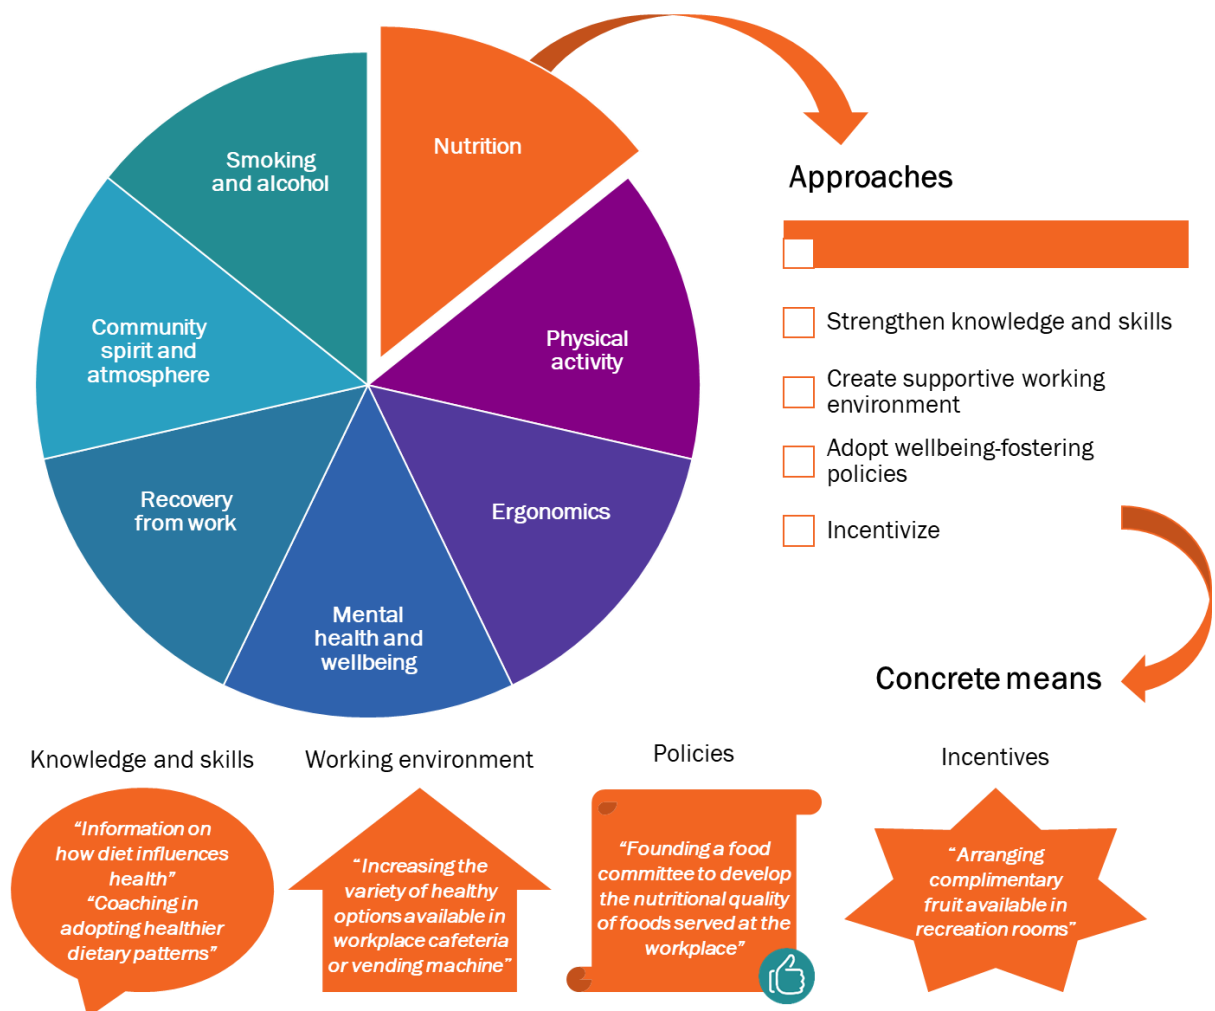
Nutrition

Physical activity

Ergonomics

Mental health and wellbeing

Recovery from work

Community spirit and atmosphere

Smoking and alcohol

Approaches

Strengthen knowledge and skills

Create supportive working environment

Adopt wellbeing-fostering policies

Incentivize

Concrete means

Knowledge and skills

"Information on how diet influences health"
"Coaching in adopting healthier dietary patterns"

Working environment

"Increasing the variety of healthy options available in workplace cafeteria or vending machine"

Policies

"Founding a food committee to develop the nutritional quality of foods served at the workplace"

Incentives

"Arranging complimentary fruit available in recreation rooms"